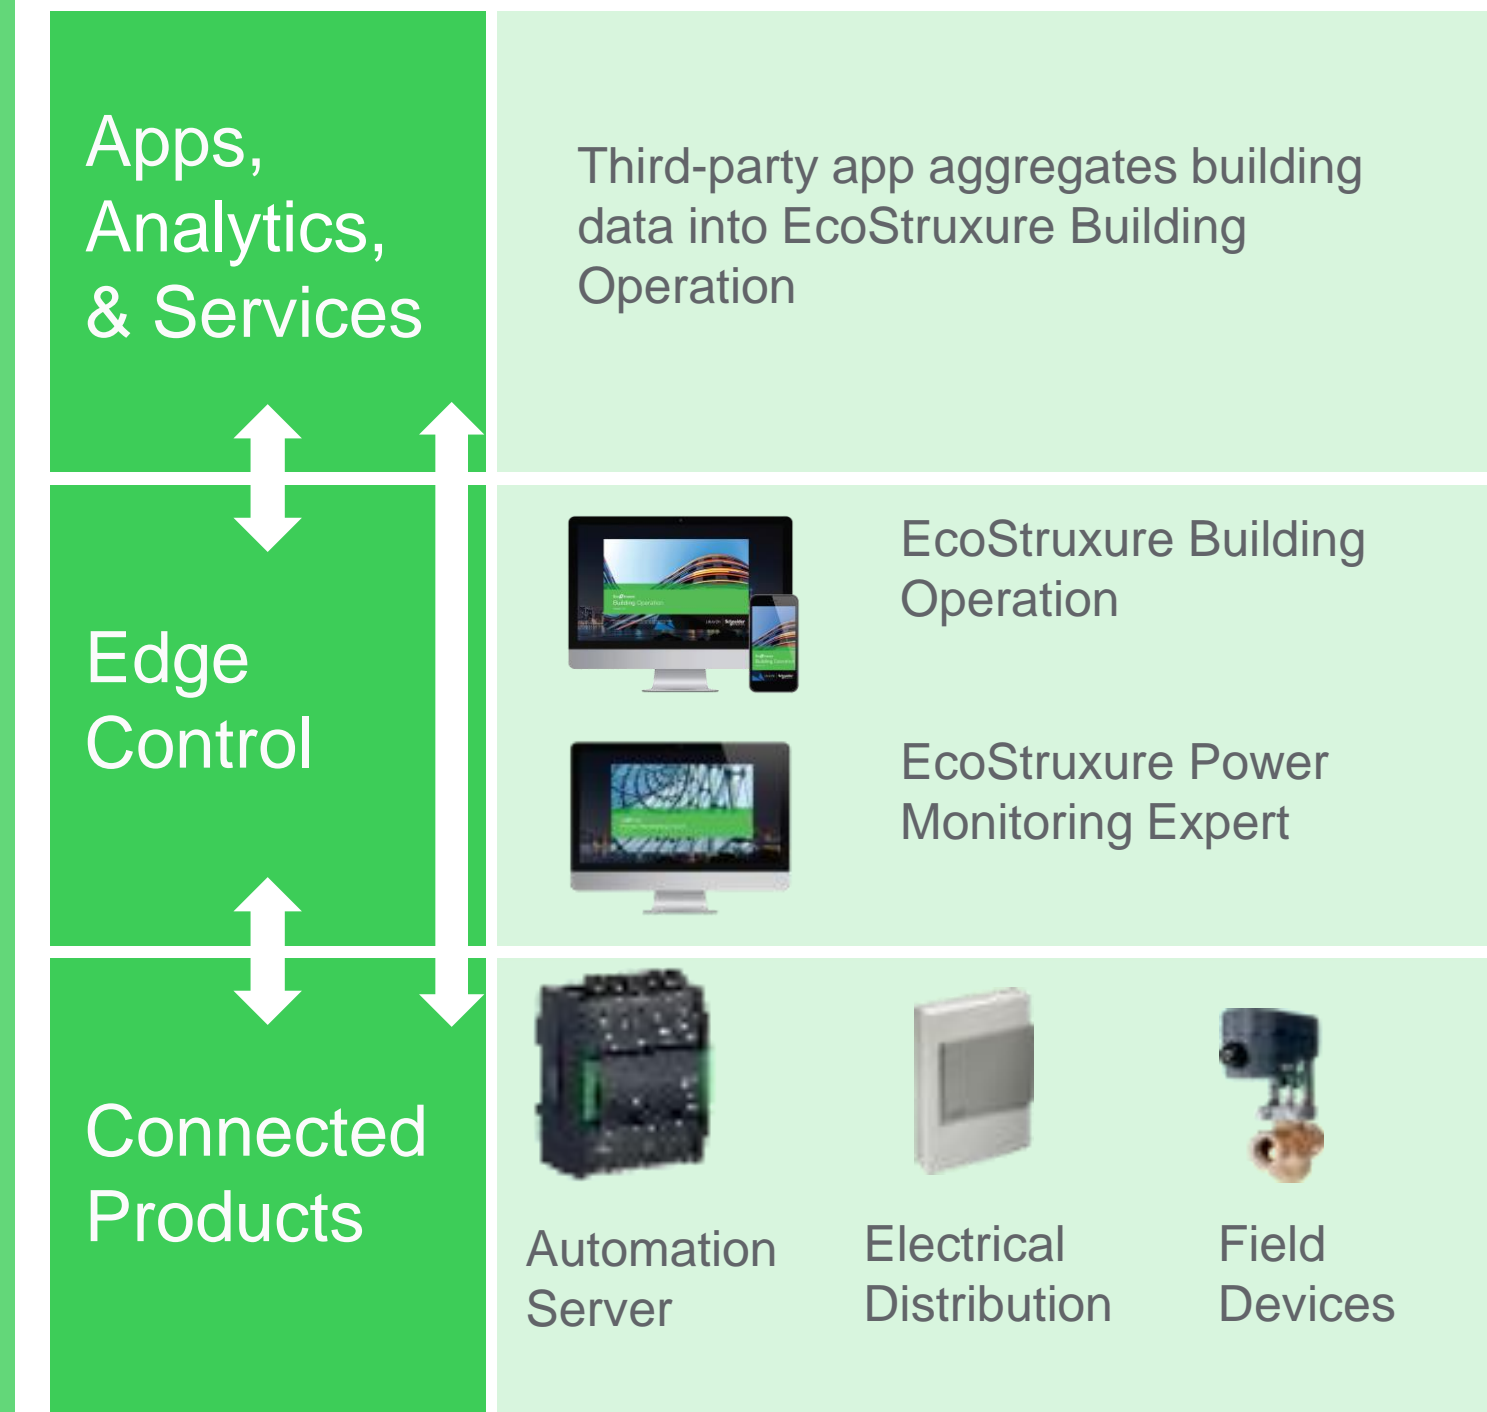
Apps, Analytics, & Services

Third-party app aggregates building data into EcoStruxure Building Operation

Edge Control

EcoStruxure Building Operation

EcoStruxure Power Monitoring Expert

Connected Products

Automation Server

Electrical Distribution

Field Devices